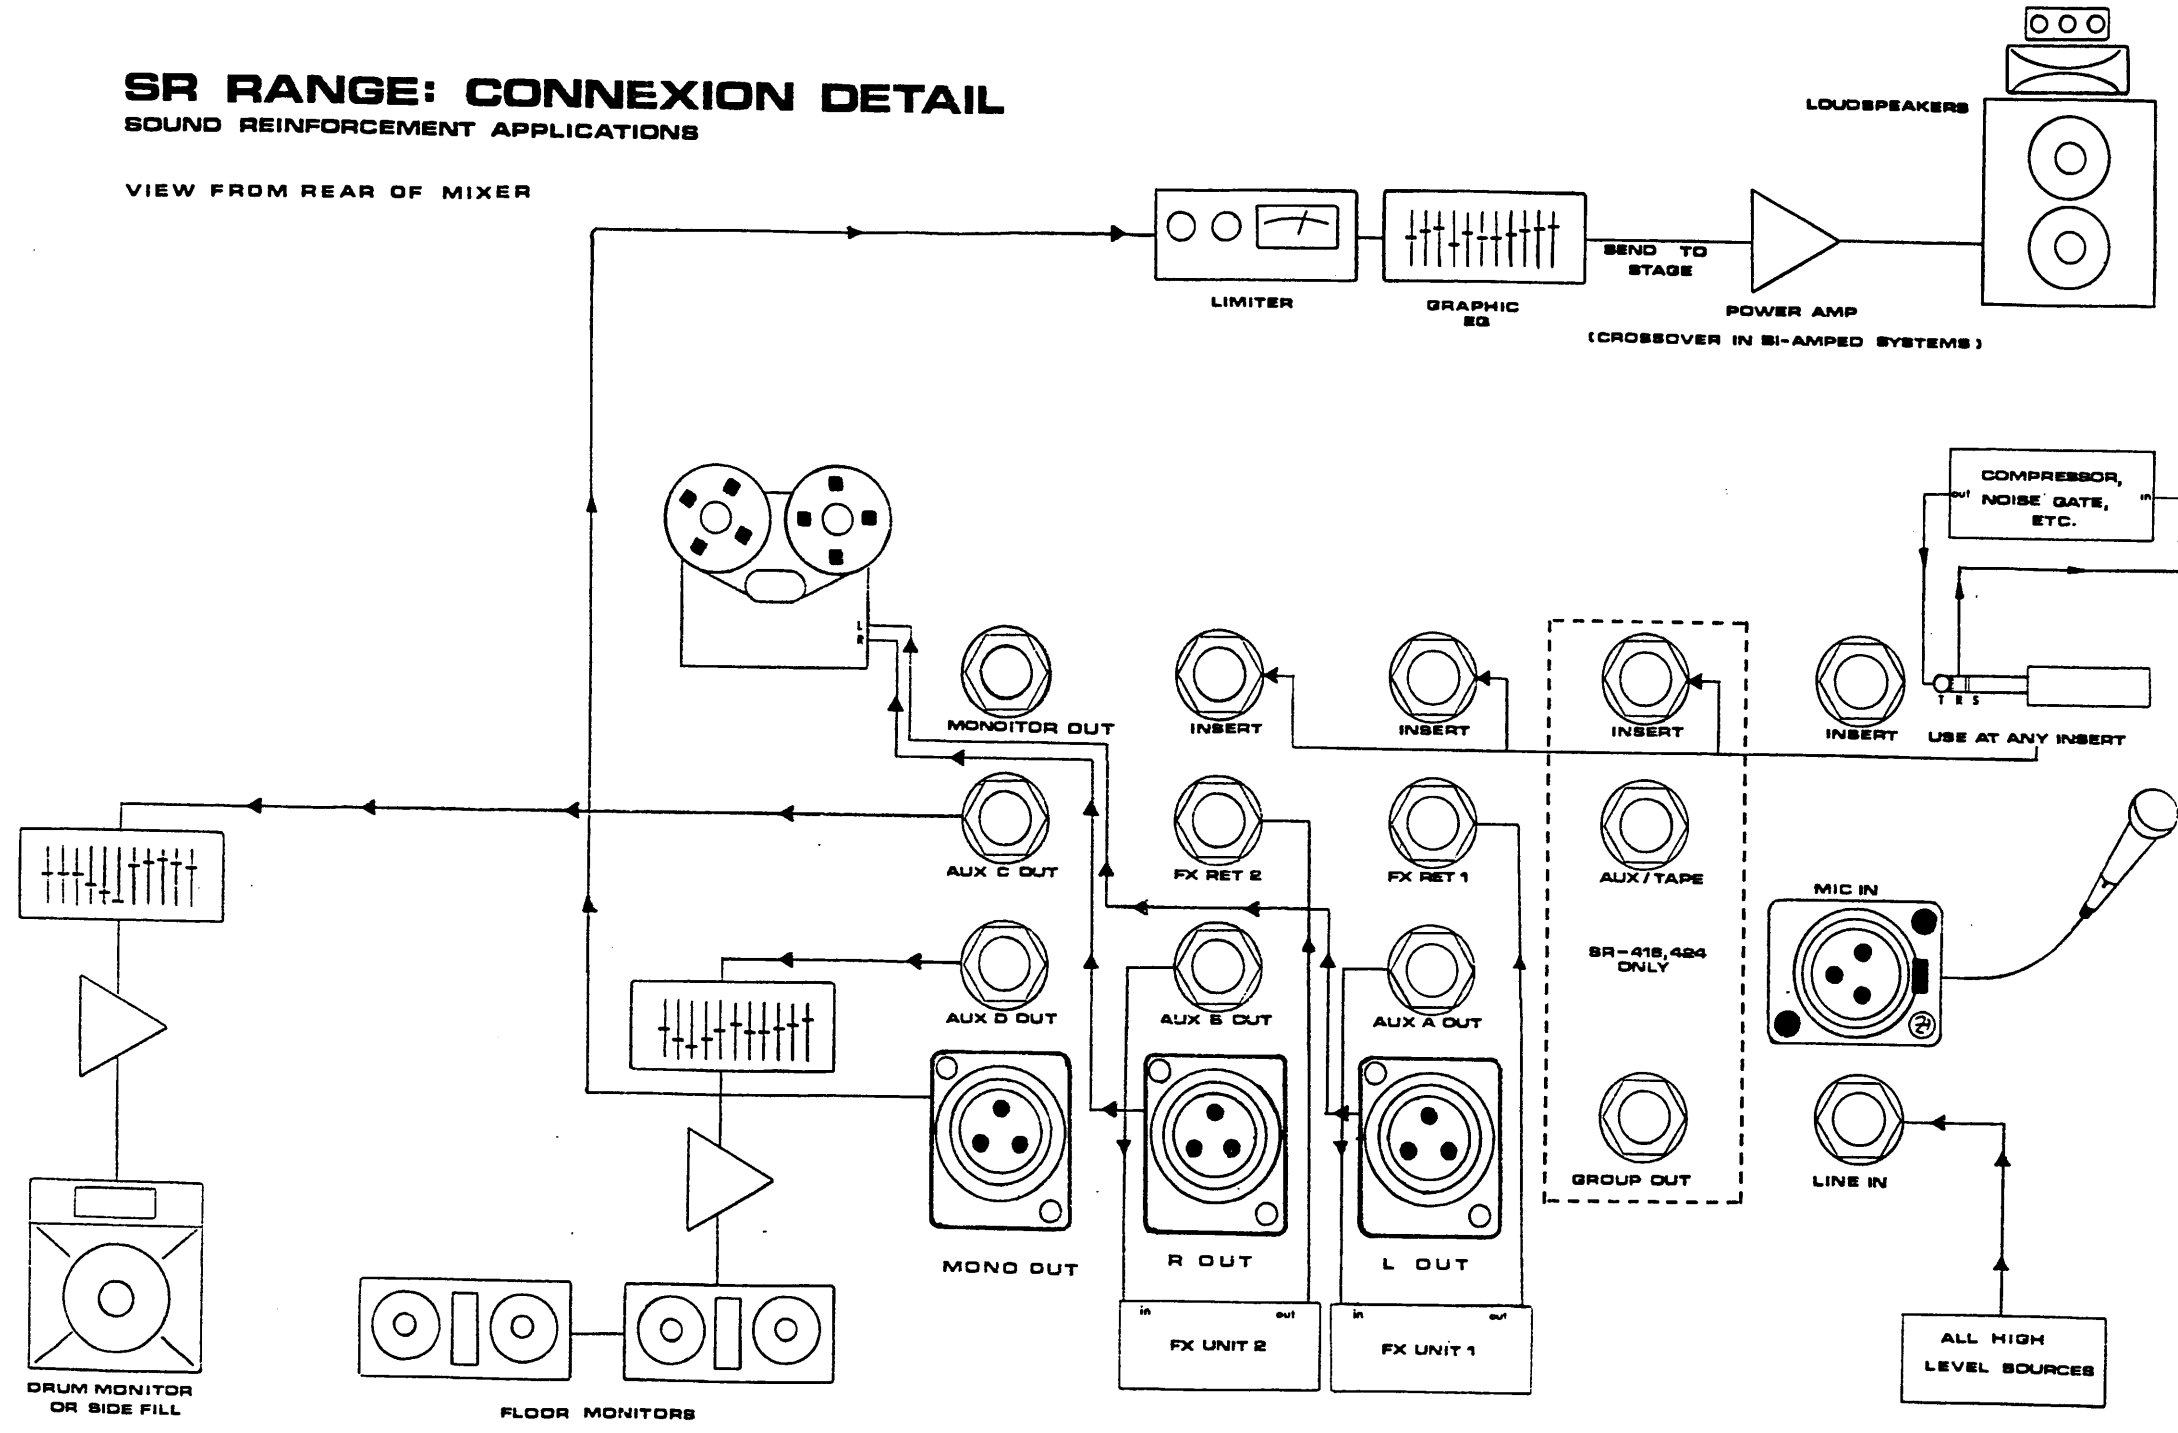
SR RANGE: CONNEXION DETAIL
SOUND REINFORCEMENT APPLICATIONS

VIEW FROM REAR OF MIXER

LOUDSPEAKERS

LIMITER

GRAPHIC EQ

SEND TO STAGE

POWER AMP

(CROSSOVER IN BI-AMPED SYSTEMS)

COMPRESSOR, NOISE GATE, ETC.

out

in

L
R

MONOITOR OUT

INSERT

INSERT

INSERT

INSERT

T R S

USE AT ANY INSERT

AUX C OUT

FX RET 2

FX RET 1

AUX / TAPE

MIC IN

SR-416, 424 ONLY

AUX D OUT

AUX B OUT

AUX A OUT

2

MONO OUT

R OUT

L OUT

GROUP OUT

LINE IN

in out
FX UNIT 2

in out
FX UNIT 1

ALL HIGH LEVEL SOURCES

DRUM MONITOR OR SIDE FILL

FLOOR MONITORS